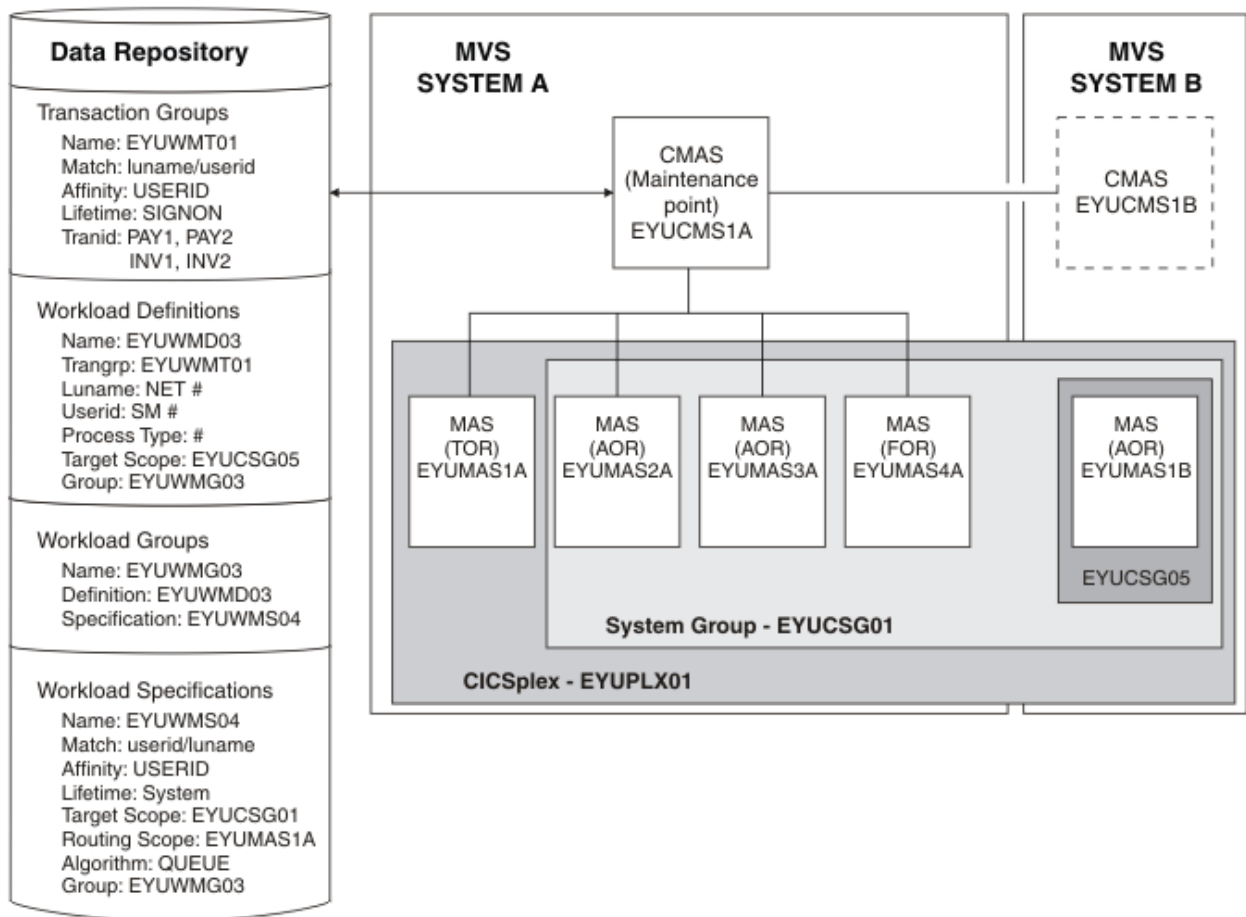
Data Repository

Transaction Groups
Name: EYUWMT01
Match: luname/userid
Affinity: USERID
Lifetime: SIGNON
Tranid: PAY1, PAY2
INV1, INV2

Workload Definitions
Name: EYUWMD03
Trangrp: EYUWMT01
Luname: NET #
Userid: SM #
Process Type: #
Target Scope: EYUCSG05
Group: EYUWMG03

Workload Groups
Name: EYUWMG03
Definition: EYUWMD03
Specification: EYUWMS04

Workload Specifications
Name: EYUWMS04
Match: userid/luname
Affinity: USERID
Lifetime: System
Target Scope: EYUCSG01
Routing Scope: EYUMAS1A
Algorithm: QUEUE
Group: EYUWMG03

MVS SYSTEM A

CMAS (Maintenance point) EYUCMS1A

MVS SYSTEM B

CMAS EYUCMS1B

MAS (TOR) EYUMAS1A

MAS (AOR) EYUMAS2A

MAS (AOR) EYUMAS3A

MAS (FOR) EYUMAS4A

MAS (AOR) EYUMAS1B

EYUCSG05

System Group - EYUCSG01

CICSplex - EYUPLX01